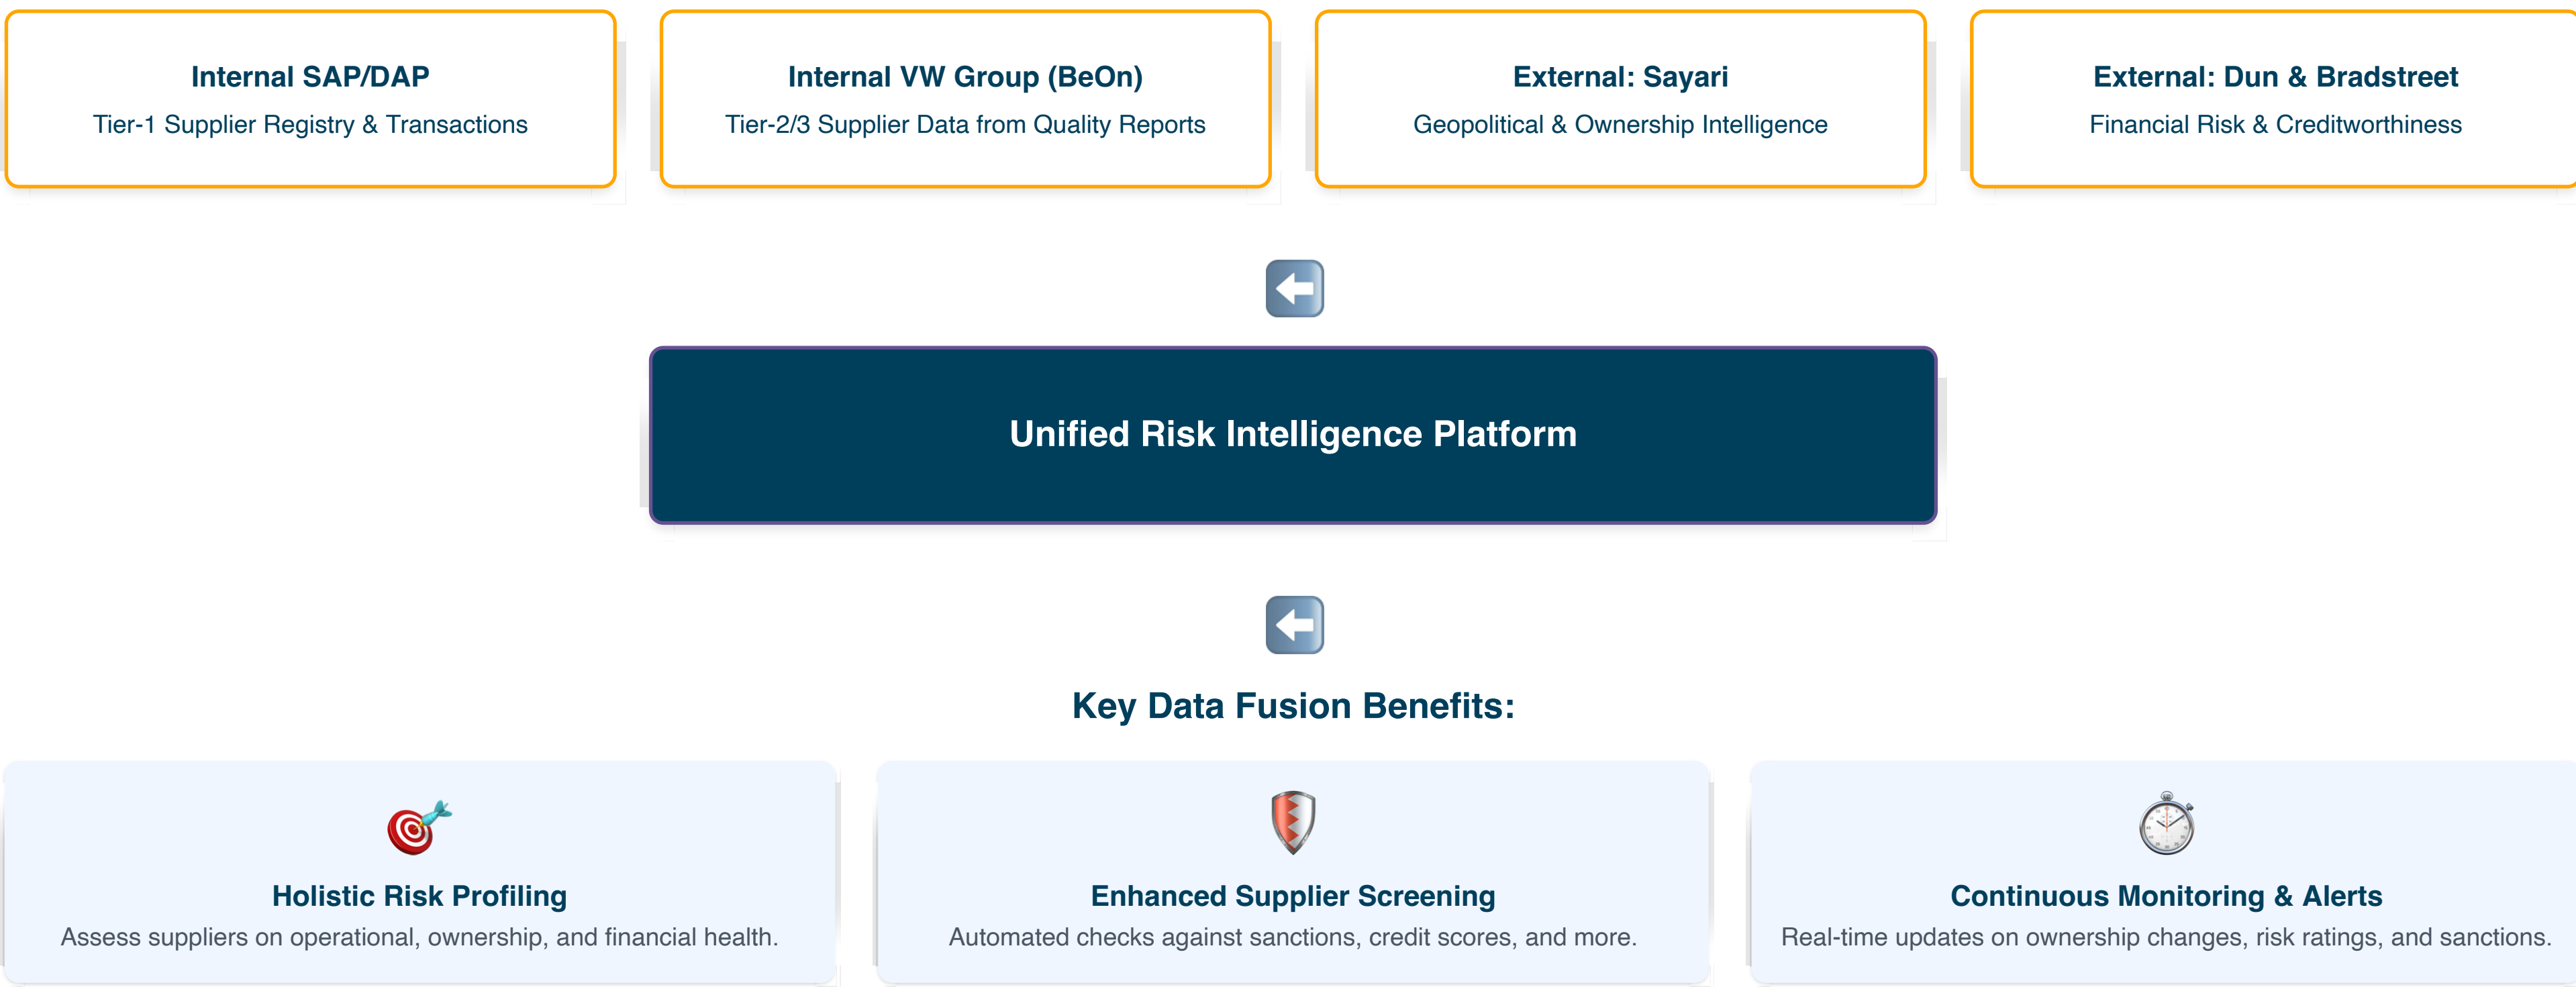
Internal SAP/DAP
Tier-1 Supplier Registry & Transactions

Internal VW Group (BeOn)
Tier-2/3 Supplier Data from Quality Reports

External: Sayari
Geopolitical & Ownership Intelligence

External: Dun & Bradstreet
Financial Risk & Creditworthiness

Unified Risk Intelligence Platform

Key Data Fusion Benefits:

Holistic Risk Profiling
Assess suppliers on operational, ownership, and financial health.

Enhanced Supplier Screening
Automated checks against sanctions, credit scores, and more.

Continuous Monitoring & Alerts
Real-time updates on ownership changes, risk ratings, and sanctions.